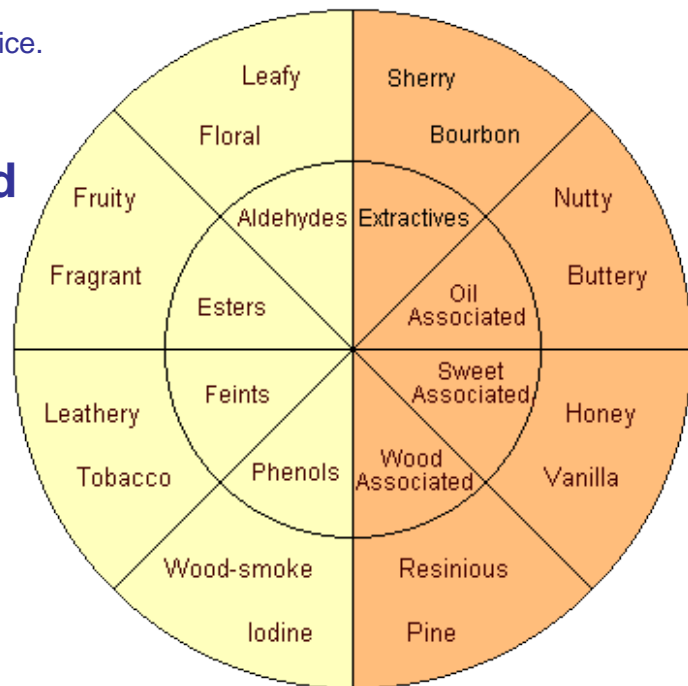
ice.

d

Leafy
Floral
Sherry
Bourbon
Fruity
Fragrant
Aldehydes
Extractives
Nutty
Buttery
Esters
Oil Associated
Feints
Sweet Associated
Leathery
Tobacco
Honey
Vanilla
Phenols
Wood Associated
Wood-smoke
Iodine
Resinious
Pine